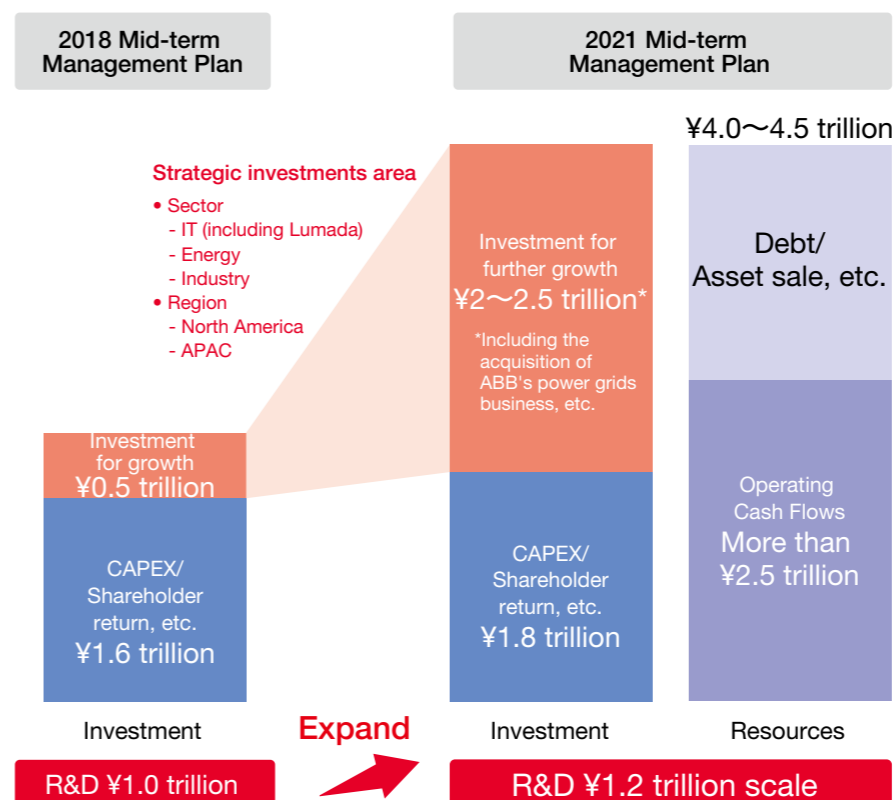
2018 Mid-term Management Plan

2021 Mid-term Management Plan

¥4.0〜4.5 trillion

Strategic investments area
• Sector
- IT (including Lumada)
- Energy
- Industry
• Region
- North America
- APAC

Investment for further growth
¥2〜2.5 trillion*

*Including the acquisition of ABB's power grids business, etc.

Debt/
Asset sale, etc.

Investment for growth
¥0.5 trillion

Operating Cash Flows
More than ¥2.5 trillion

CAPEX/
Shareholder return, etc.
¥1.8 trillion

CAPEX/
Shareholder return, etc.
¥1.6 trillion

Investment

Expand

Investment

Resources

R&D ¥1.0 trillion

R&D ¥1.2 trillion scale